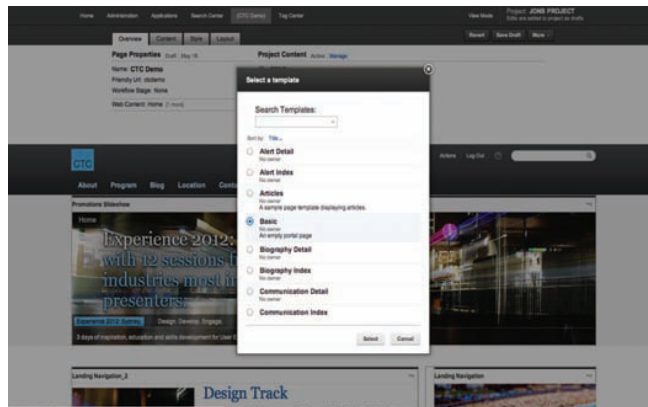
Home Administration Applications Search Center CTC Demo Tag Center View Mode Project: JONS PROJECT Edits are added to project as drafts

Overview Content Style Layout Revert Save Draft More

Page Properties Draft May 18
Name: CTC Demo
Friendly Url: /ctcdemo
Workflow Stage: None
Web Content: Home (1 more)

Project Content Active Manage

Select a template

Search Templates:

Sort by: Title

Alert Detail
No owner

Alert Index
No owner

Articles
No owner
A sample page template displaying articles.

Basic
No owner
An empty portal page

Biography Detail
No owner

Biography Index
No owner

Communication Detail
No owner

Communication Index

Select Cancel

CTC Actions Log Out

About Program Blog Location Conta

Promotions Slideshow

Home

Experience 2012: with 12 sessions f industries most in presenters.

Experience 2012 Survey Design. Develop. Engage.

3 days of inspiration, education and skills development for User E

Landing Navigation_2

Design Track

Landing Navigation